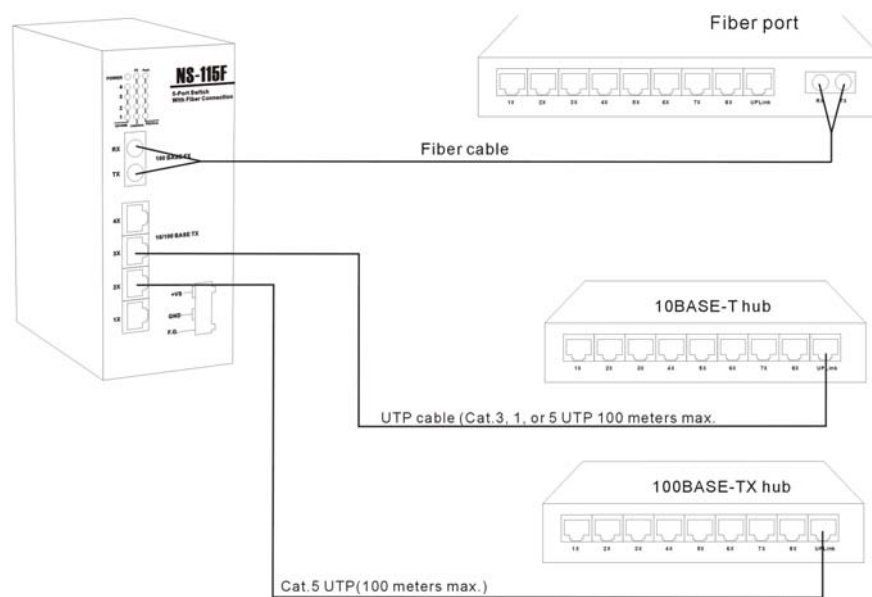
NS-115F

5-Port Switch With Fiber Connection

POWER

4

3

2

1

RX

TX

100 BASE FX

4X

3X

2X

1X

10/100 BASE TX

+VS

GND

F.G.

Fiber port

1X 2X 3X 4X 5X 6X 7X 8X UPLink

Fiber cable

10BASE-T hub

1X 2X 3X 4X 5X 6X 7X 8X UPLink

UTP cable (Cat.3, 1, or 5 UTP 100 meters max.

100BASE-TX hub

1X 2X 3X 4X 5X 6X 7X 8X UPLink

Cat.5 UTP(100 meters max.)